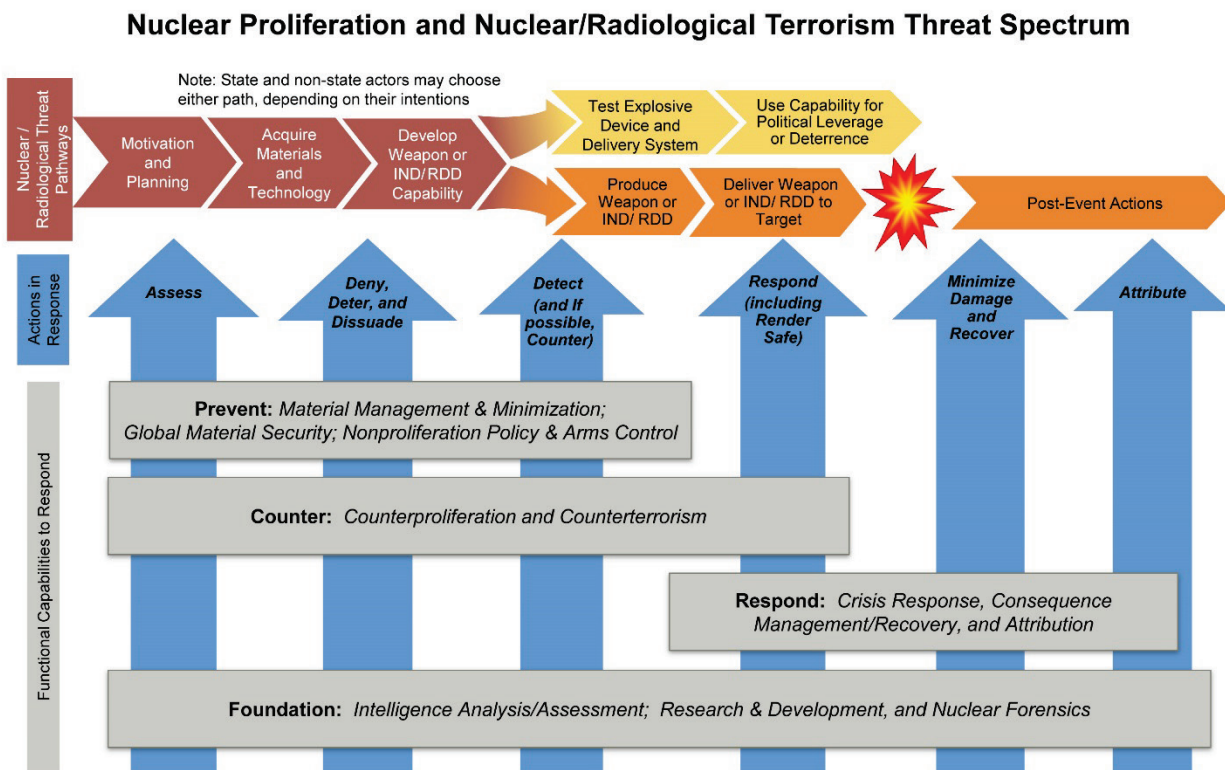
Nuclear Proliferation and Nuclear/Radiological Terrorism Threat Spectrum

Nuclear / Radiological Threat Pathways

Note: State and non-state actors may choose either path, depending on their intentions

Motivation and Planning

Acquire Materials and Technology

Develop Weapon or IND/RDD Capability

Test Explosive Device and Delivery System

Use Capability for Political Leverage or Deterrence

Produce Weapon or IND/ RDD

Deliver Weapon or IND/ RDD to Target

Post-Event Actions

Actions in Response

Assess

Deny, Deter, and Dissuade

Detect (and If possible, Counter)

Respond (including Render Safe)

Minimize Damage and Recover

Attribute

Functional Capabilities to Respond

Prevent: Material Management & Minimization; Global Material Security; Nonproliferation Policy & Arms Control

Counter: Counterproliferation and Counterterrorism

Respond: Crisis Response, Consequence Management/Recovery, and Attribution

Foundation: Intelligence Analysis/Assessment; Research & Development, and Nuclear Forensics